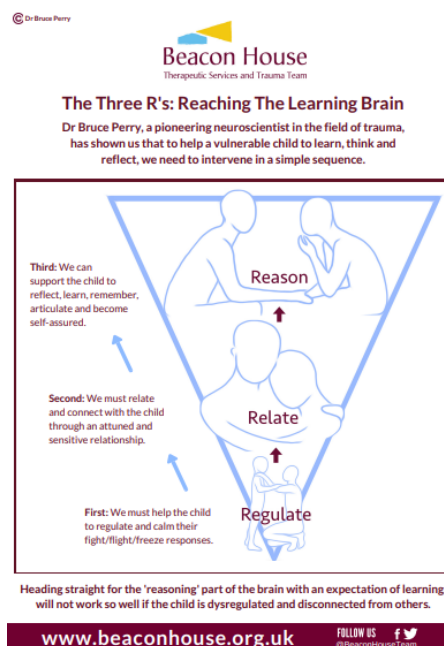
Dr Bruce Perry

Beacon House
Therapeutic Services and Trauma Team

The Three R's: Reaching The Learning Brain

Dr Bruce Perry, a pioneering neuroscientist in the field of trauma, has shown us that to help a vulnerable child to learn, think and reflect, we need to intervene in a simple sequence.

Third: We can support the child to reflect, learn, remember, articulate and become self-assured.

Reason

Second: We must relate and connect with the child through an attuned and sensitive relationship.

Relate

First: We must help the child to regulate and calm their fight/flight/freeze responses.

Regulate

Heading straight for the 'reasoning' part of the brain with an expectation of learning will not work so well if the child is dysregulated and disconnected from others.

www.beaconhouse.org.uk

FOLLOW US
@BeaconHouseTeam